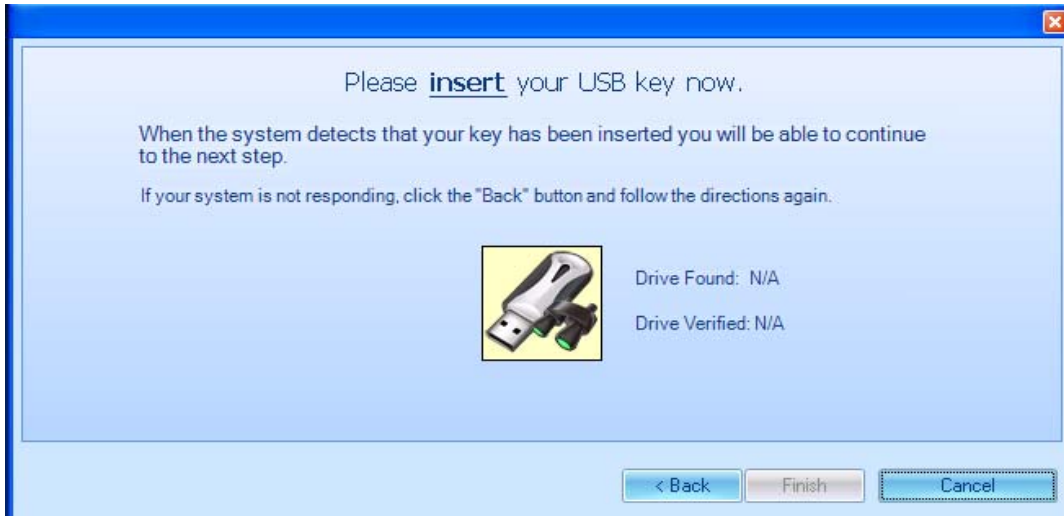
Please insert your USB key now.

When the system detects that your key has been inserted you will be able to continue to the next step.

If your system is not responding, click the "Back" button and follow the directions again.

Drive Found: N/A

Drive Verified: N/A

< Back
Finish
Cancel